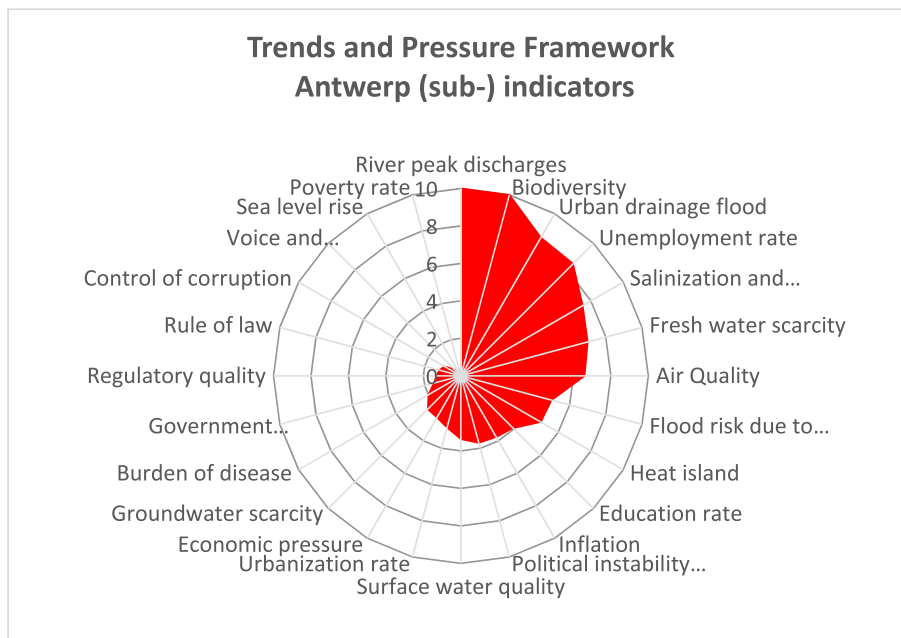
Trends and Pressure Framework
Antwerp (sub-) indicators

River peak discharges
Biodiversity
Urban drainage flood
Unemployment rate
Salinization and…
Fresh water scarcity
Air Quality
Flood risk due to…
Heat island
Education rate
Inflation
Political instability…
Surface water quality
Urbanization rate
Economic pressure
Groundwater scarcity
Burden of disease
Government…
Regulatory quality
Rule of law
Control of corruption
Voice and…
Sea level rise
Poverty rate

10
8
6
4
2
0